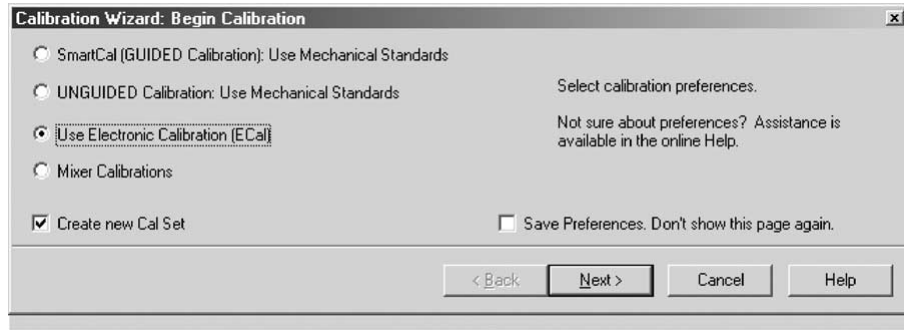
Calibration Wizard: Begin Calibration

×

SmartCal (GUIDED Calibration): Use Mechanical Standards

UNGUIDED Calibration: Use Mechanical Standards

Use Electronic Calibration (ECal)

Mixer Calibrations

Select calibration preferences.

Not sure about preferences? Assistance is available in the online Help.

Create new Cal Set

Save Preferences. Don't show this page again.

< Back

Next >

Cancel

Help